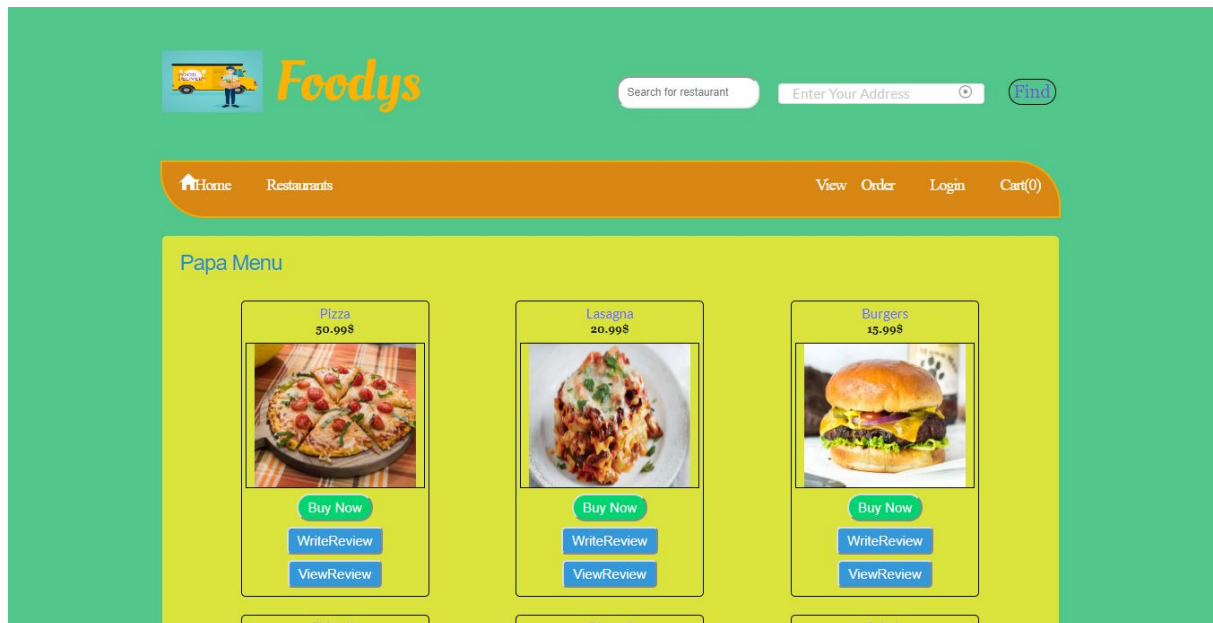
Foodys

Search for restaurant

Enter Your Address

Find

Home Restaurants View Order Login Cart(0)

Papa Menu

Pizza
50.99$
Buy Now
WriteReview
ViewReview

Lasagna
20.99$
Buy Now
WriteReview
ViewReview

Burgers
15.99$
Buy Now
WriteReview
ViewReview